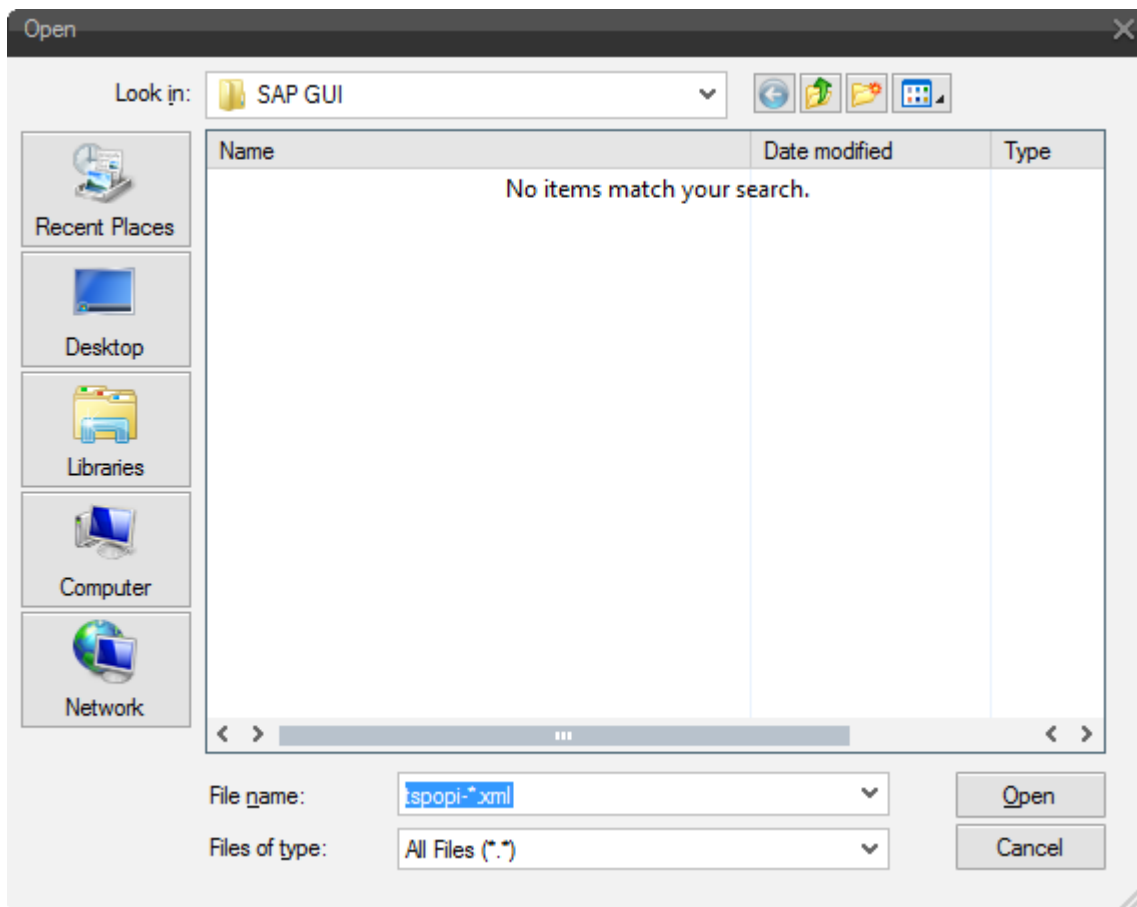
Open

Look in: SAP GUI

Recent Places

Desktop

Libraries

Computer

Network

| Name | Date modified | Type |
|---|---|---|

No items match your search.

File name: tspopi-*.xml

Files of type: All Files (*.*)

Open

Cancel